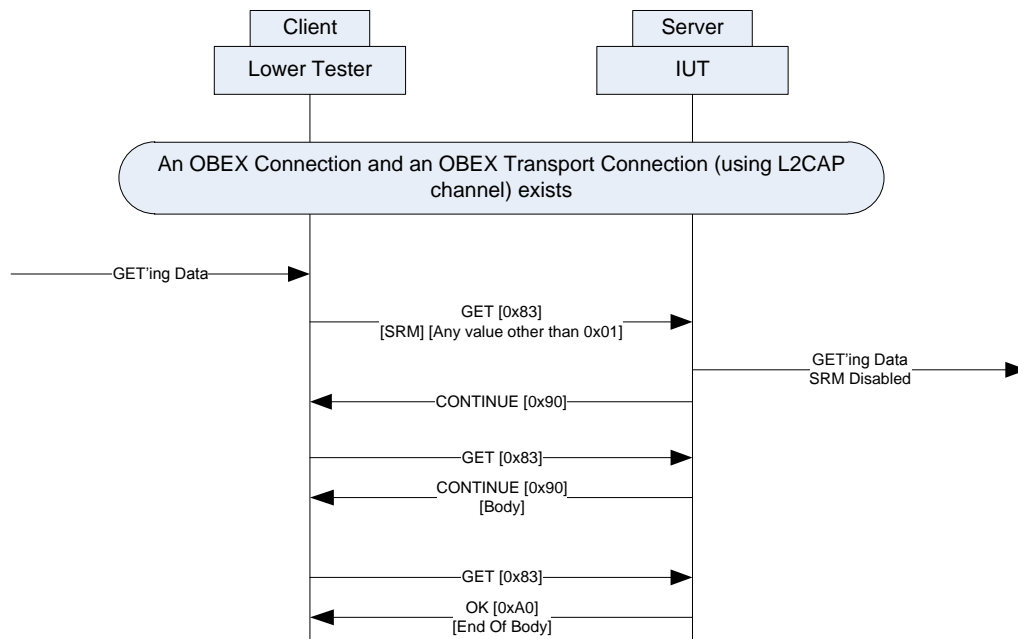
Client
Lower Tester

Server
IUT

An OBEX Connection and an OBEX Transport Connection (using L2CAP channel) exists

GET'ing Data

GET [0x83]
[SRM] [Any value other than 0x01]

GET'ing Data
SRM Disabled

CONTINUE [0x90]

GET [0x83]

CONTINUE [0x90]
[Body]

GET [0x83]

OK [0xA0]
[End Of Body]